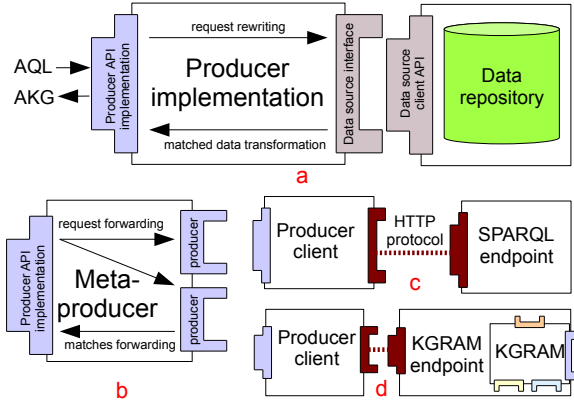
AQL
AKG
Producer API implementation
request rewriting
Producer implementation
matched data transformation
Data source interface
Data source client API
Data repository
a

request forwarding
Producer API implementation
Meta-producer
matches forwarding
producer
producer
b

Producer client
HTTP protocol
SPARQL endpoint
c

Producer client
KGRAM endpoint
KGRAM
d